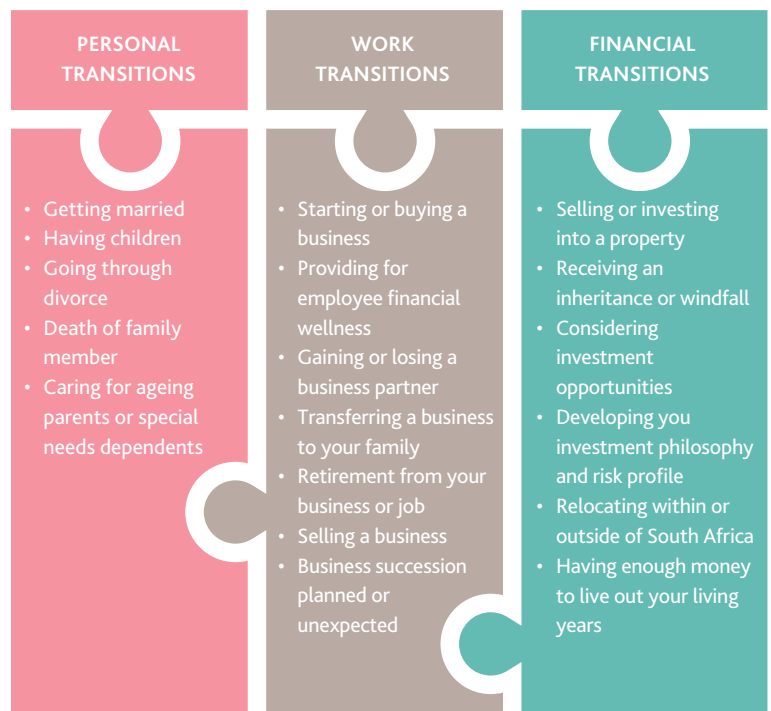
PERSONAL TRANSITIONS

- Getting married
- Having children
- Going through divorce
- Death of family member
- Caring for ageing parents or special needs dependents

WORK TRANSITIONS

- Starting or buying a business
- Providing for employee financial wellness
- Gaining or losing a business partner
- Transferring a business to your family
- Retirement from your business or job
- Selling a business
- Business succession planned or unexpected

FINANCIAL TRANSITIONS

- Selling or investing into a property
- Receiving an inheritance or windfall
- Considering investment opportunities
- Developing you investment philosophy and risk profile
- Relocating within or outside of South Africa
- Having enough money to live out your living years